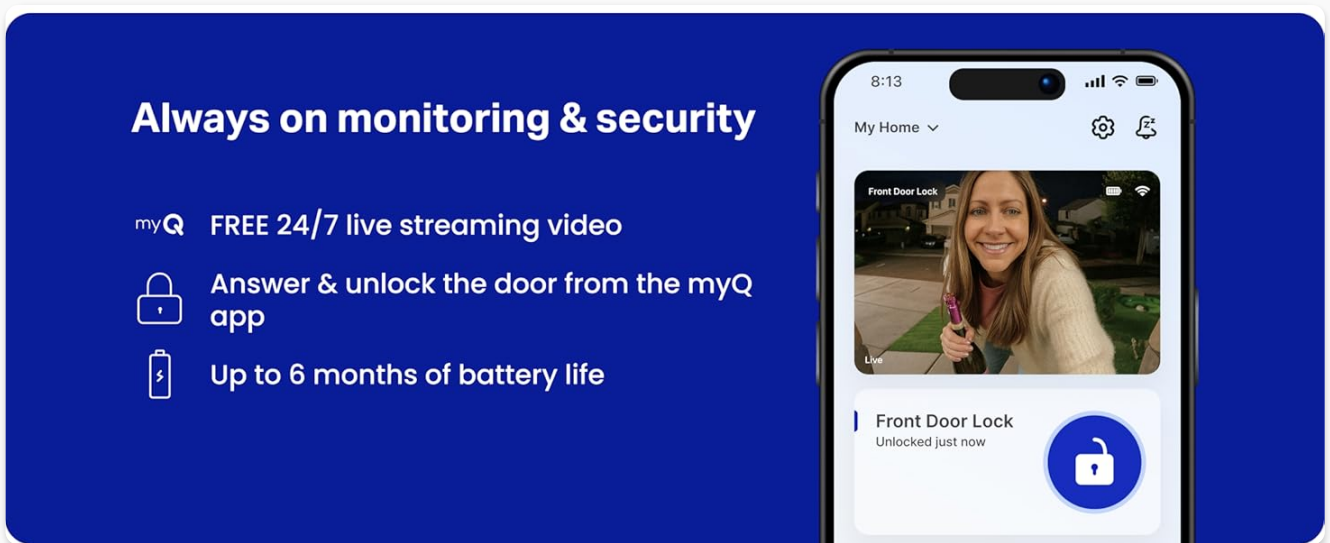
Always on monitoring & security

myQ FREE 24/7 live streaming video

Answer & unlock the door from the myQ app

Up to 6 months of battery life

8:13

My Home

Front Door Lock

Live

Front Door Lock
Unlocked just now